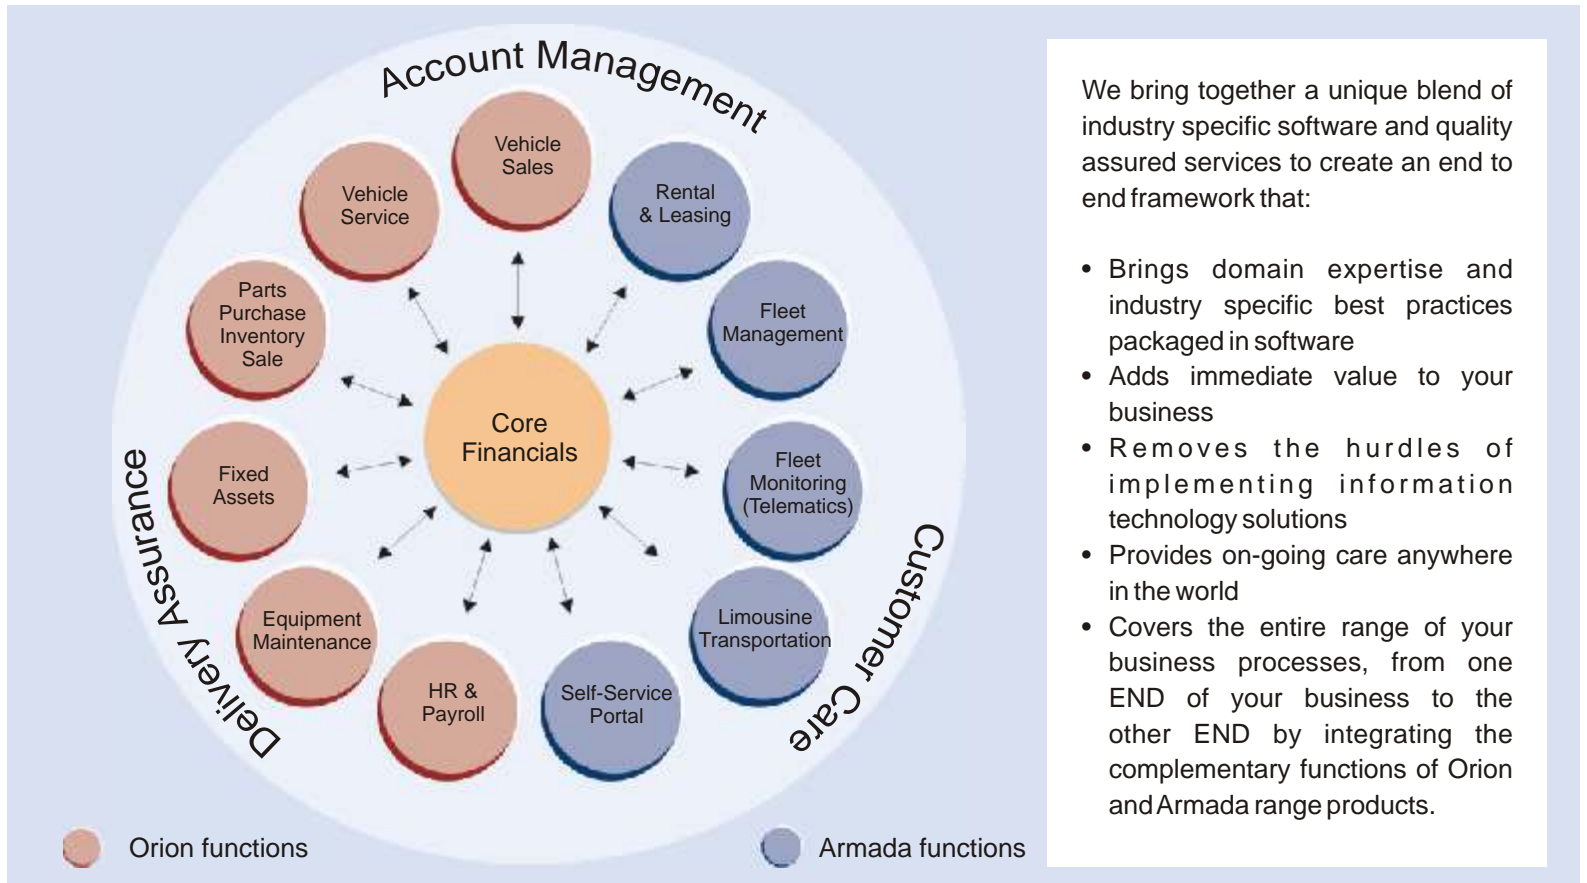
Account Management

Vehicle Sales

Rental & Leasing

Vehicle Service

Fleet Management

Parts Purchase Inventory Sale

Core Financials

Fixed Assets

Fleet Monitoring (Telematics)

Equipment Maintenance

Limousine Transportation

HR & Payroll

Self-Service Portal

Delivery Assurance

Customer Care

Orion functions

Armada functions

We bring together a unique blend of industry specific software and quality assured services to create an end to end framework that:

• Brings domain expertise and industry specific best practices packaged in software
• Adds immediate value to your business
• Removes the hurdles of implementing information technology solutions
• Provides on-going care anywhere in the world
• Covers the entire range of your business processes, from one END of your business to the other END by integrating the complementary functions of Orion and Armada range products.